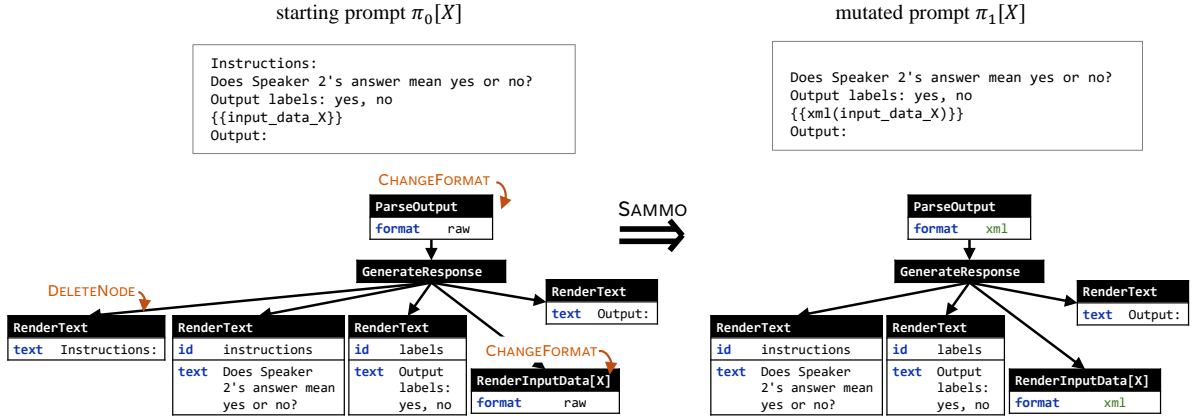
starting prompt $\pi_0[X]$

Instructions:
Does Speaker 2's answer mean yes or no?
Output labels: yes, no
{{input_data_X}}
Output:

CHANGEFORMAT

ParseOutput
format raw

GenerateResponse

DELETENODE

RenderText
text Instructions:

RenderText
id instructions
text Does Speaker 2's answer mean yes or no?

RenderText
id labels
text Output labels: yes, no

RenderText
text Output:

CHANGEFORMAT

RenderInputData[X]
format raw

SAMMO

mutated prompt $\pi_1[X]$

Does Speaker 2's answer mean yes or no?
Output labels: yes, no
{{xml(input_data_X)}}
Output:

ParseOutput
format xml

GenerateResponse

RenderText
id instructions
text Does Speaker 2's answer mean yes or no?

RenderText
id labels
text Output labels: yes, no

RenderText
text Output:

RenderInputData[X]
format xml